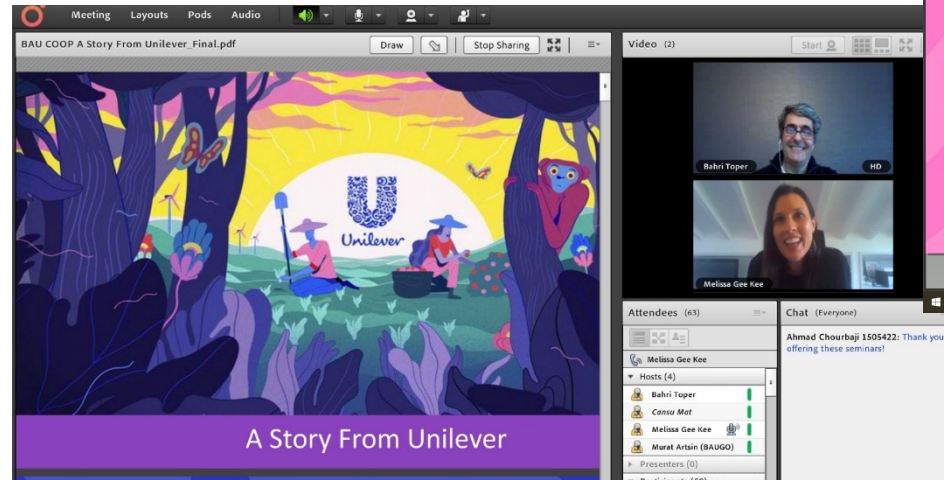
Meeting Layouts Pods Audio

BAU COOP A Story From Unilever_Final.pdf

Draw

Stop Sharing

Unilever

A Story From Unilever

Video (2)

Start

Bahri Toper

HD

Melissa Gee Kee

Attendees (63)

Melissa Gee Kee

Hosts (4)

Bahri Toper

Cansu Mat

Melissa Gee Kee

Murat Artsin (BAUGO)

Presenters (0)

Chat (Everyone)

Ahmad Chourbaji 1505422: Thank you offering these seminars!